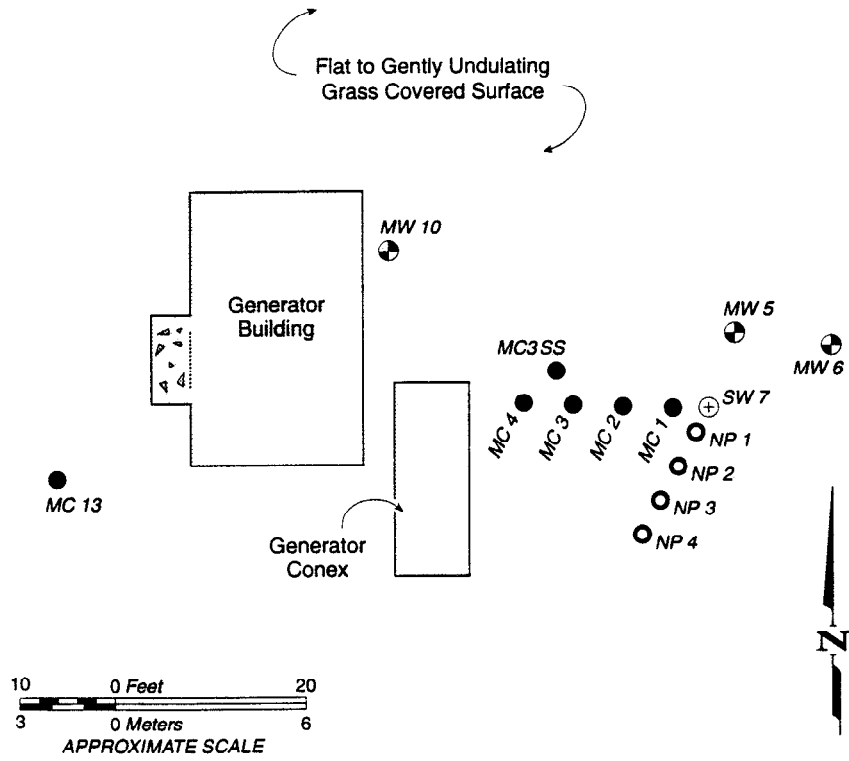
Flat to Gently Undulating Grass Covered Surface

MW 10

Generator Building

MW 5

MW 6

MC3 SS

SW 7

MC 4

MC 3

MC 2

MC 1

NP 1

NP 2

NP 3

NP 4

MC 13

Generator Conex

N

10 0 Feet 20
3 0 Meters 6
APPROXIMATE SCALE